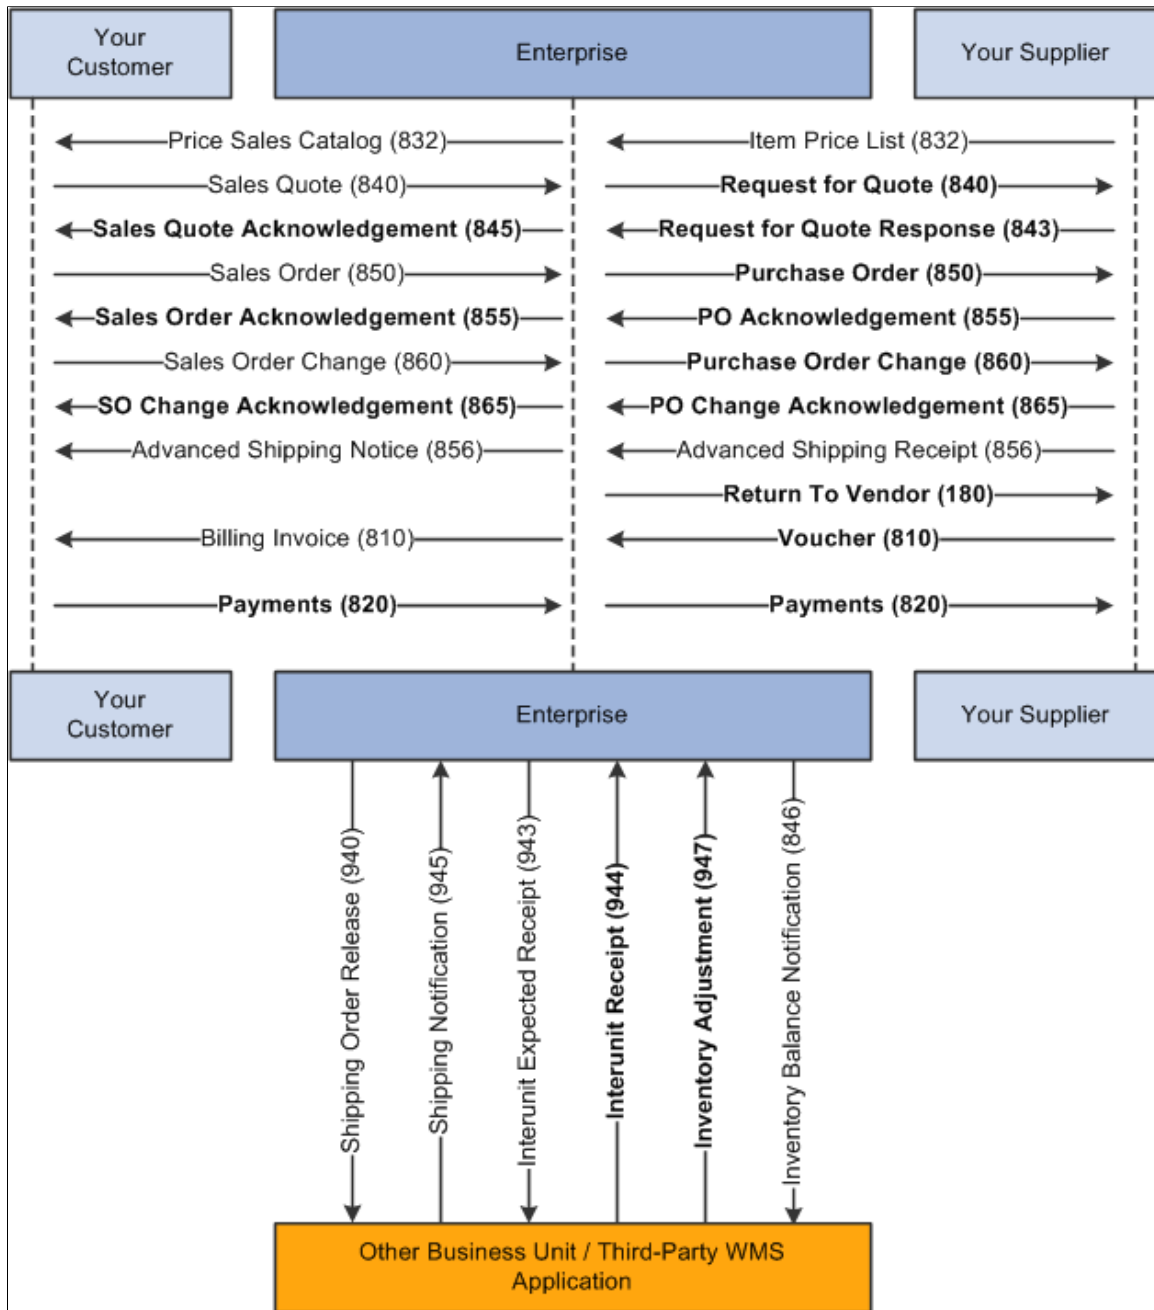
Your Customer

Enterprise

Your Supplier

Price Sales Catalog (832)
Sales Quote (840)
Sales Quote Acknowledgement (845)
Sales Order (850)
Sales Order Acknowledgement (855)
Sales Order Change (860)
SO Change Acknowledgement (865)
Advanced Shipping Notice (856)
Billing Invoice (810)
Payments (820)

Item Price List (832)
Request for Quote (840)
Request for Quote Response (843)
Purchase Order (850)
PO Acknowledgement (855)
Purchase Order Change (860)
PO Change Acknowledgement (865)
Advanced Shipping Receipt (856)
Return To Vendor (180)
Voucher (810)
Payments (820)

Your Customer

Enterprise

Your Supplier

Shipping Order Release (940)
Shipping Notification (945)
Interunit Expected Receipt (943)
Interunit Receipt (944)
Inventory Adjustment (947)
Inventory Balance Notification (846)

Other Business Unit / Third-Party WMS Application